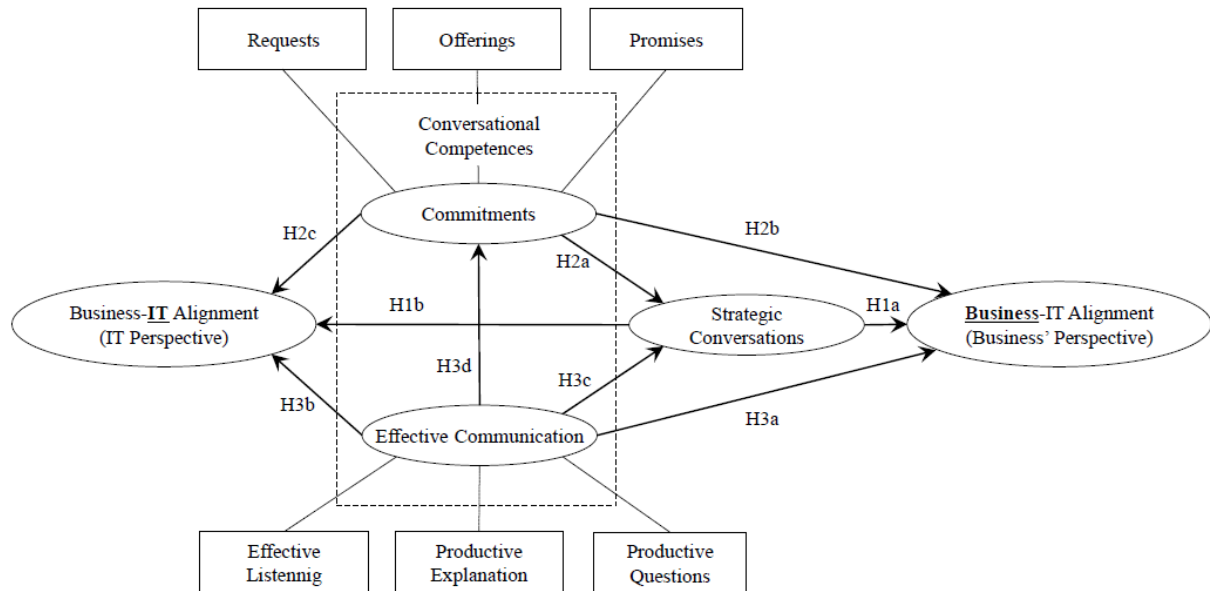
Requests

Offerings

Promises

Conversational Competences

Commitments

H2c

H2b

H2a

Business-IT Alignment (IT Perspective)

H1b

Strategic Conversations

H1a

Business-IT Alignment (Business' Perspective)

H3d

H3c

H3b

Effective Communication

H3a

Effective Listennig

Productive Explanation

Productive Questions